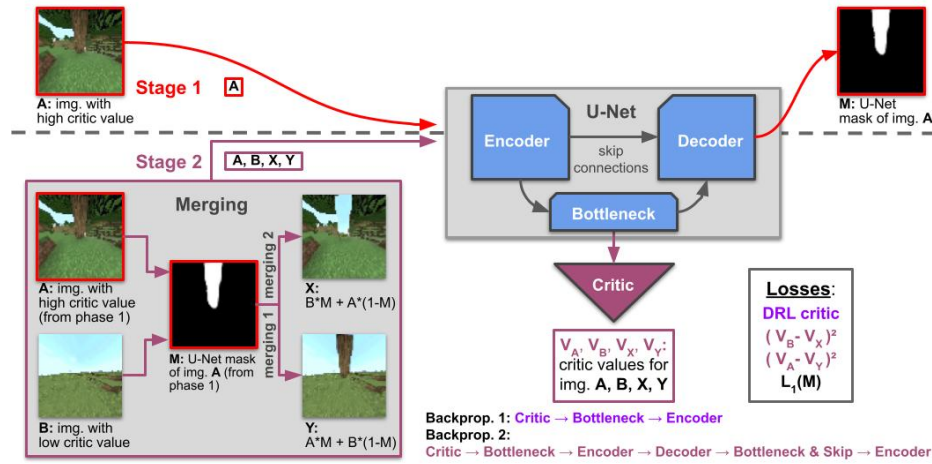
A: img. with high critic value

Stage 1 A

M: U-Net mask of img. A

Stage 2 A, B, X, Y

U-Net

Encoder

skip connections

Decoder

Bottleneck

Merging

A: img. with high critic value (from phase 1)

M: U-Net mask of img. A (from phase 1)

merging 2

merging 1

X: B*M + A*(1-M)

Y: A*M + B*(1-M)

B: img. with low critic value

Critic

$V_A, V_B, V_X, V_Y$: critic values for img. A, B, X, Y

Losses:

DRL critic

$(V_B - V_X)^2$

$(V_A - V_Y)^2$

$L_1(M)$

Backprop. 1: Critic → Bottleneck → Encoder

Backprop. 2:

Critic → Bottleneck → Encoder → Decoder → Bottleneck & Skip → Encoder